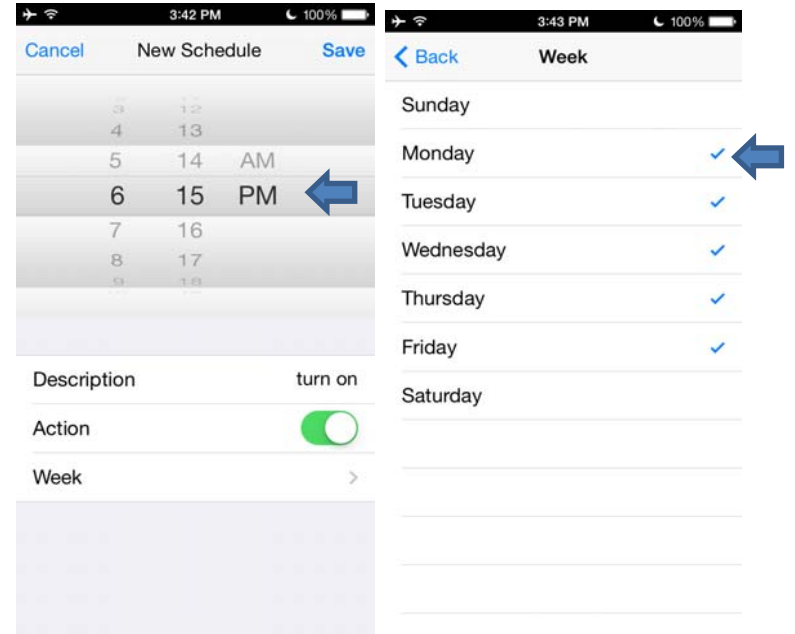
3:42 PM 100%

Cancel New Schedule Save

3 12
4 13
5 14 AM
6 15 PM
7 16
8 17
9 18

Description turn on

Action

Week

3:43 PM 100%

Back Week

Sunday

Monday ✓

Tuesday ✓

Wednesday ✓

Thursday ✓

Friday ✓

Saturday